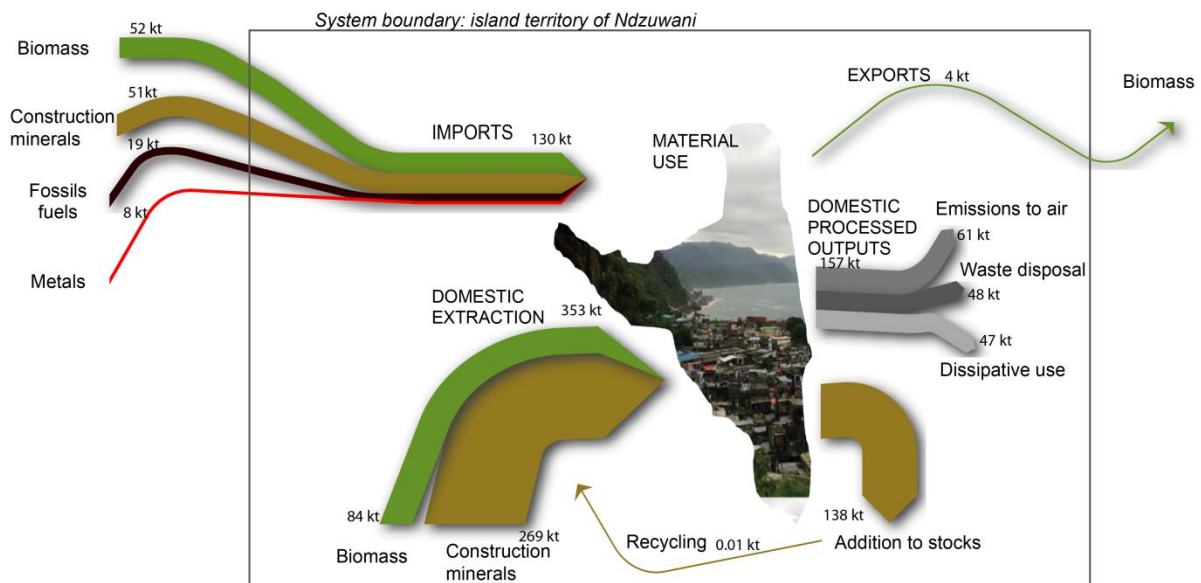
System boundary: island territory of Ndzuwani

Biomass
52 kt
Construction minerals
51 kt
19 kt
Fossils fuels
8 kt
Metals

IMPORTS
130 kt

MATERIAL USE

EXPORTS
4 kt
Biomass

DOMESTIC PROCESSED OUTPUTS
157 kt
Emissions to air
61 kt
Waste disposal
48 kt
47 kt
Dissipative use

DOMESTIC EXTRACTION
353 kt
84 kt
Biomass
269 kt
Construction minerals

138 kt
Addition to stocks
Recycling 0.01 kt